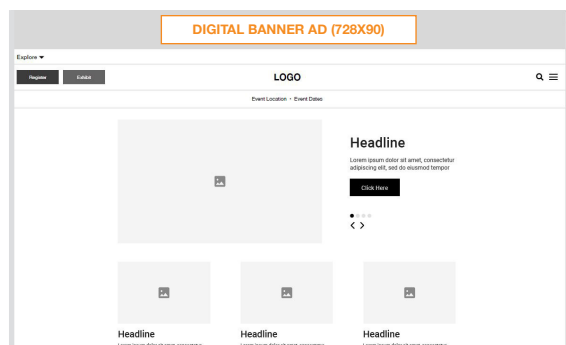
DIGITAL BANNER AD (728X90)

Explore ▾

Register Exhibit

LOGO

Event Location • Event Dates

Headline

Lorem ipsum dolor sit amet, consectetur adipiscing elit, sed do eiusmod tempor

Click Here

Headline

Headline

Headline